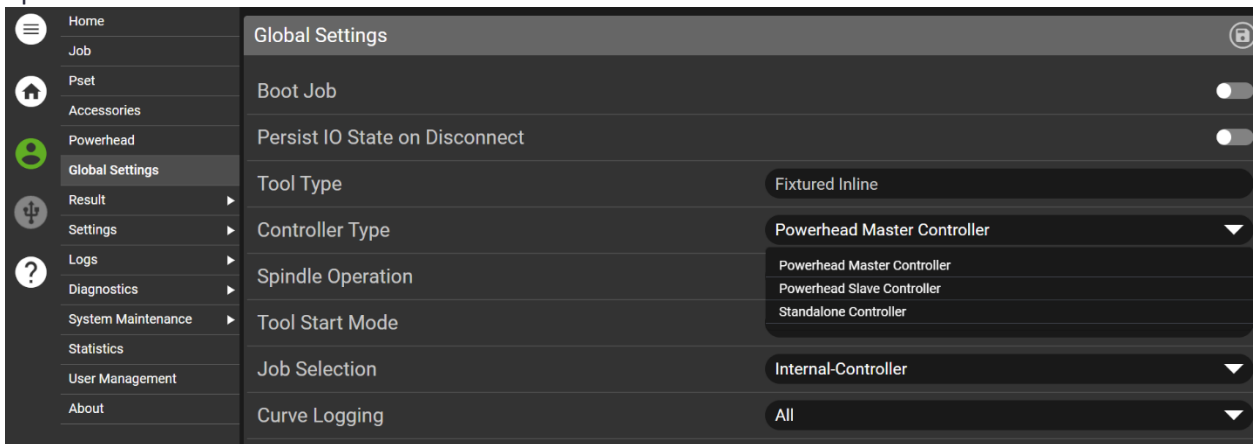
Home
Job
Pset
Accessories
Powerhead
Global Settings
Result
Settings
Logs
Diagnostics
System Maintenance
Statistics
User Management
About

Global Settings

Boot Job

Persist IO State on Disconnect

Tool Type | Fixtured Inline

Controller Type | Powerhead Master Controller

Spindle Operation

Powerhead Master Controller
Powerhead Slave Controller
Standalone Controller

Tool Start Mode

Job Selection | Internal-Controller

Curve Logging | All